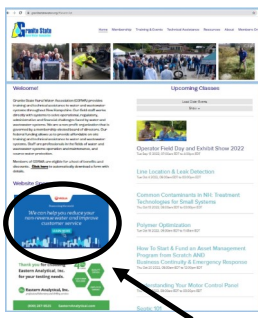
Granite State

Home Membership Training & Events Technical Assistance Resources About Members O

Welcome!

Upcoming Classes

Operator Field Day and Exhibit Show 2022

Line Location & Leak Detection

Common Contaminants in NH: Treatment Techniques for Small Systems

Polymer Optimization

How To Start & Fund an Asset Management Program from Scratch AND Business Continuity & Emergency Response

Website S

We can help you reduce your non-revenue water and improve customer service

Thank you

Eastern Analytical, Inc.
for your testing needs.

Eastern Analytical, Inc.